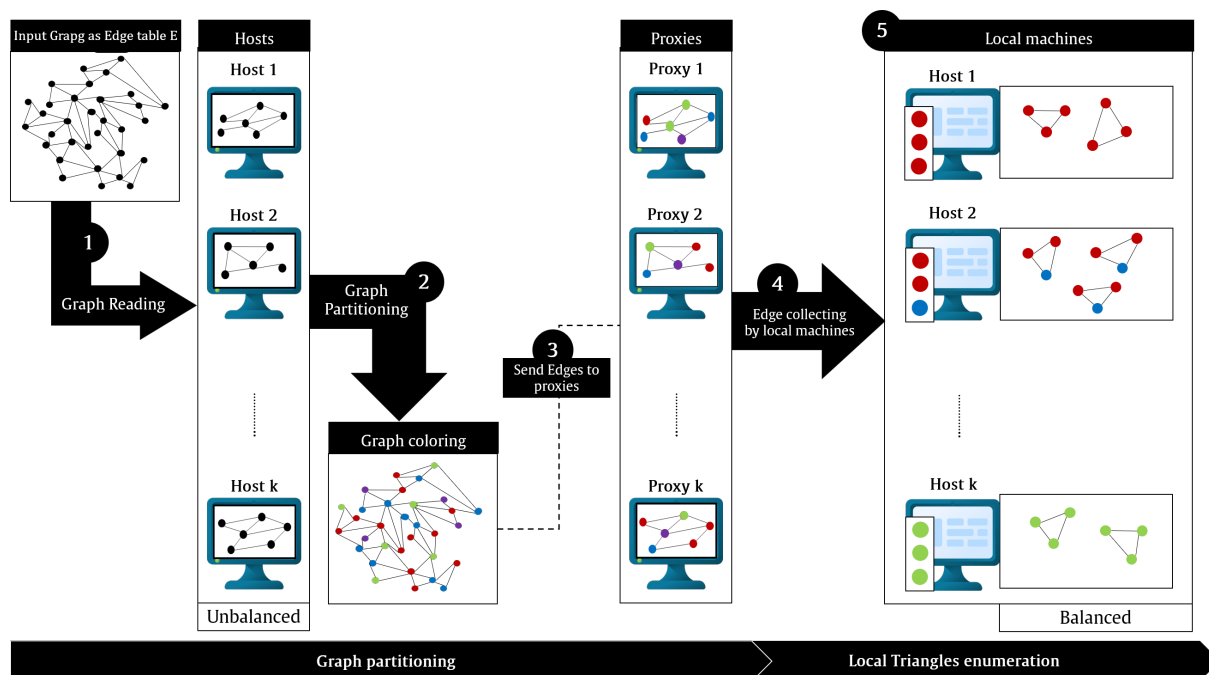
Input Grapg as Edge table E

1

Graph Reading

Hosts

Host 1

Host 2

Host k

Unbalanced

Graph Partitioning

2

Graph coloring

3

Send Edges to proxies

Proxies

Proxy 1

Proxy 2

Proxy k

4

Edge collecting by local machines

5

Local machines

Host 1

Host 2

Host k

Balanced

Graph partitioning

Local Triangles enumeration